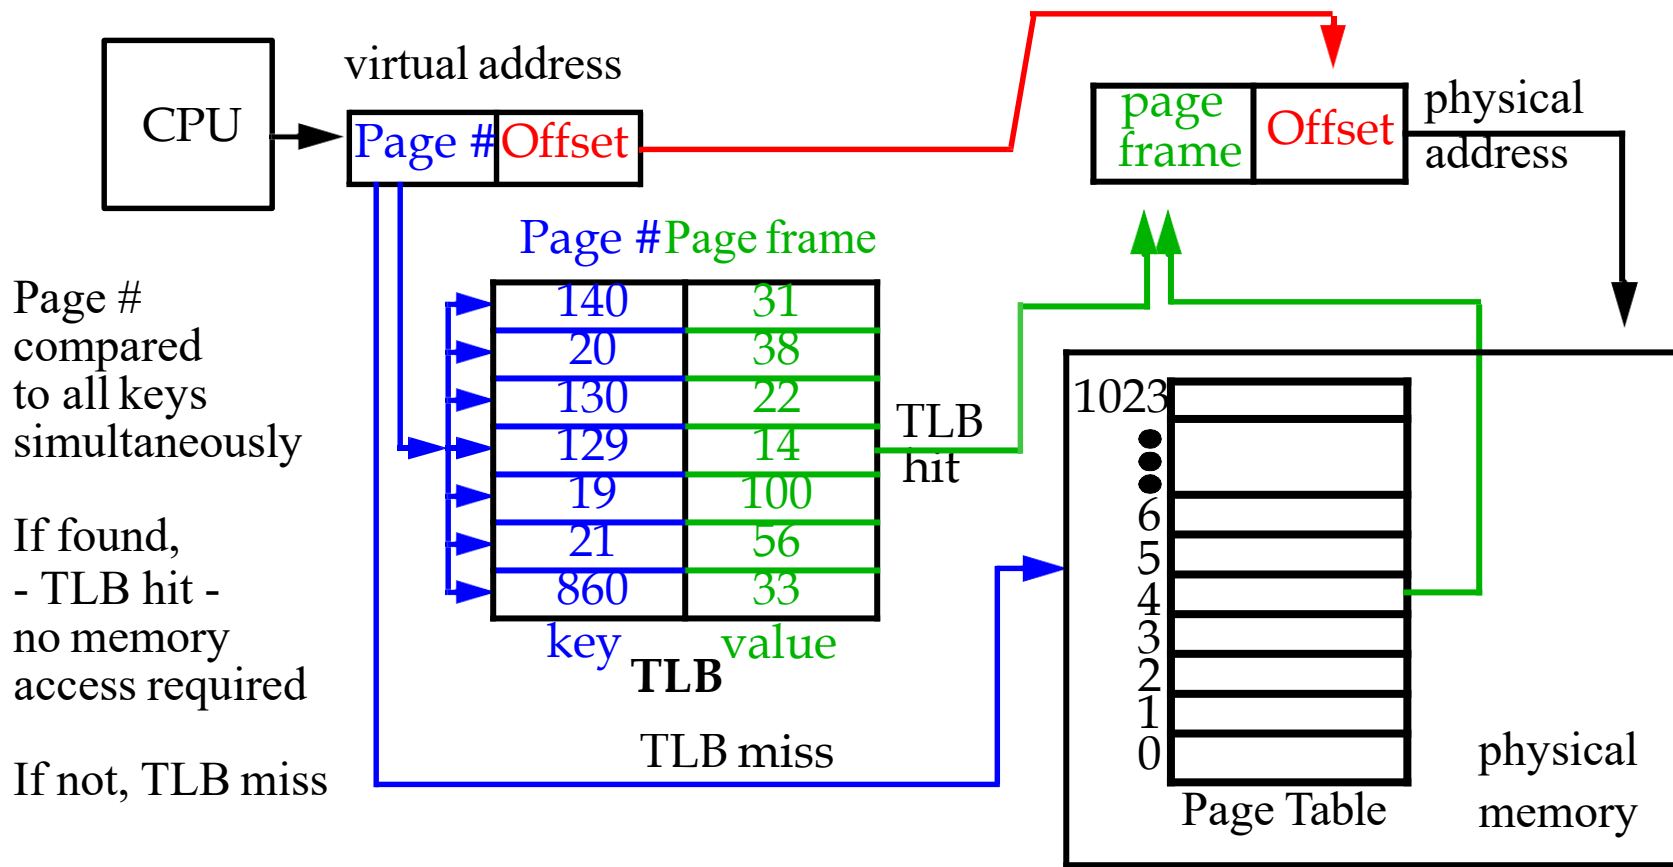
CPU

virtual address

Page # Offset

page frame Offset

physical address

Page # Page frame

| 140 | 31 |
|---|---|
| 20 | 38 |
| 130 | 22 |
| 129 | 14 |
| 19 | 100 |
| 21 | 56 |
| 860 | 33 |

key TLB value

TLB hit

Page # compared to all keys simultaneously

If found, - TLB hit - no memory access required

If not, TLB miss

TLB miss

1023
6
5
4
3
2
1
0

Page Table

physical memory